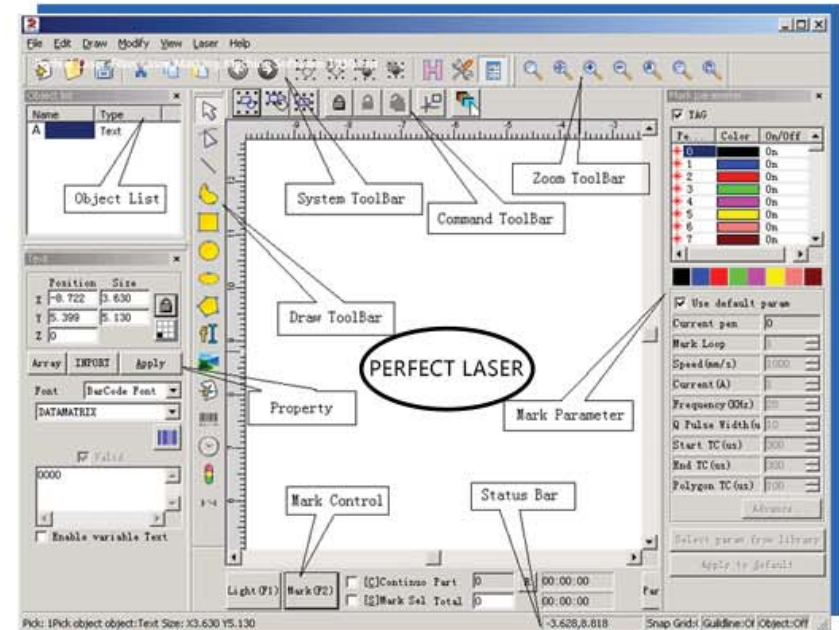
File Edit Draw Modify View Laser Help

Object list
Name Type
A Text

Object List

Text
Position Size
X -8.722 3.630
Y 5.399 5.130
Z 0

Array INPORT Apply

Font BarCode Font
DATAMATRIX

Valid
0000

Enable variable Text

System ToolBar
Command ToolBar
Zoom ToolBar
Draw ToolBar
Property

PERFECT LASER

Mark Control
Status Bar

Light(F1) Mark(F2)
[C]Continuo Part 0
[S]Mark Sel Total 0
00:00:00
00:00:00
Par

Mark parameter
TAG
Pe.. Color On/Off
0 On
1 On
2 On
3 On
4 On
5 On
6 On
7 On

Use default param
Current pen 0
Mark Loop 1
Speed(mm/s) 1000
Current(A) 1
Frequency(KHz) 20
Q Pulse Width(u 10
Start TC(us) 300
End TC(us) 300
Polygon TC(us) 100
Advance
Select param from library
Apply to default

Mark Parameter

Pick: 1Pick object object:Text Size: X3.630 Y5.130
-3.628,8.818
Snap Grid:( Guildline:Ol Object:Off